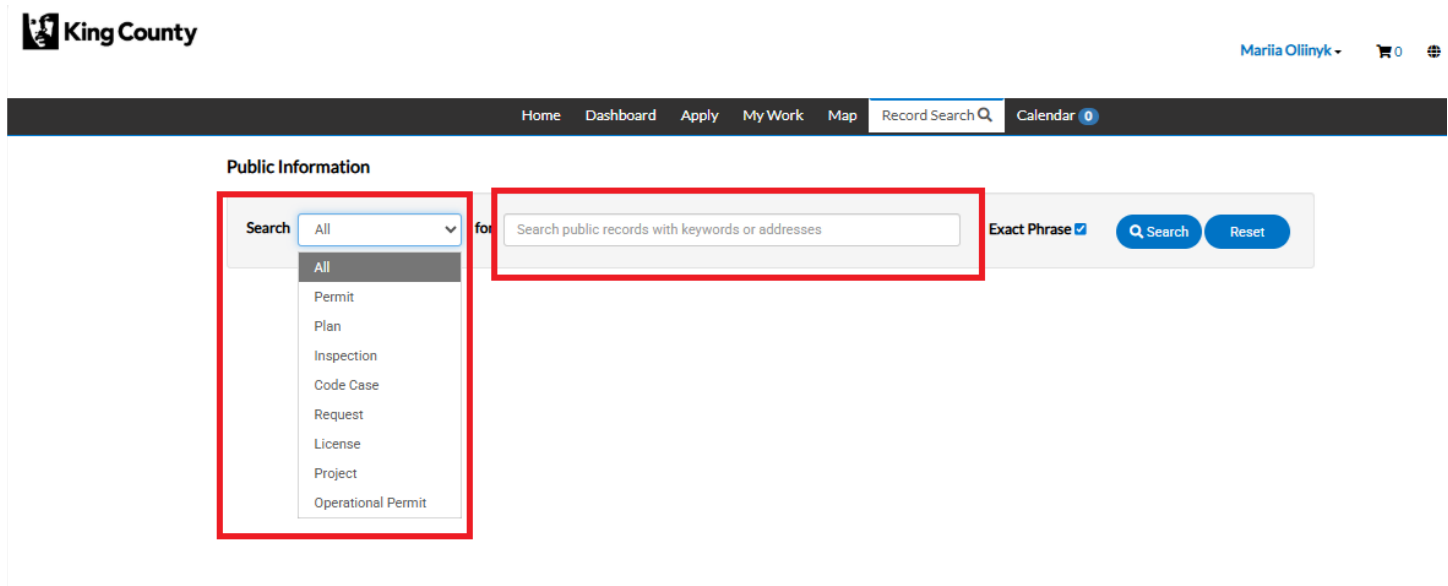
King County

Mariia Oliinyk 0

Home Dashboard Apply My Work Map Record Search Calendar 0

Public Information

Search All for Search public records with keywords or addresses Exact Phrase Search Reset

All
Permit
Plan
Inspection
Code Case
Request
License
Project
Operational Permit